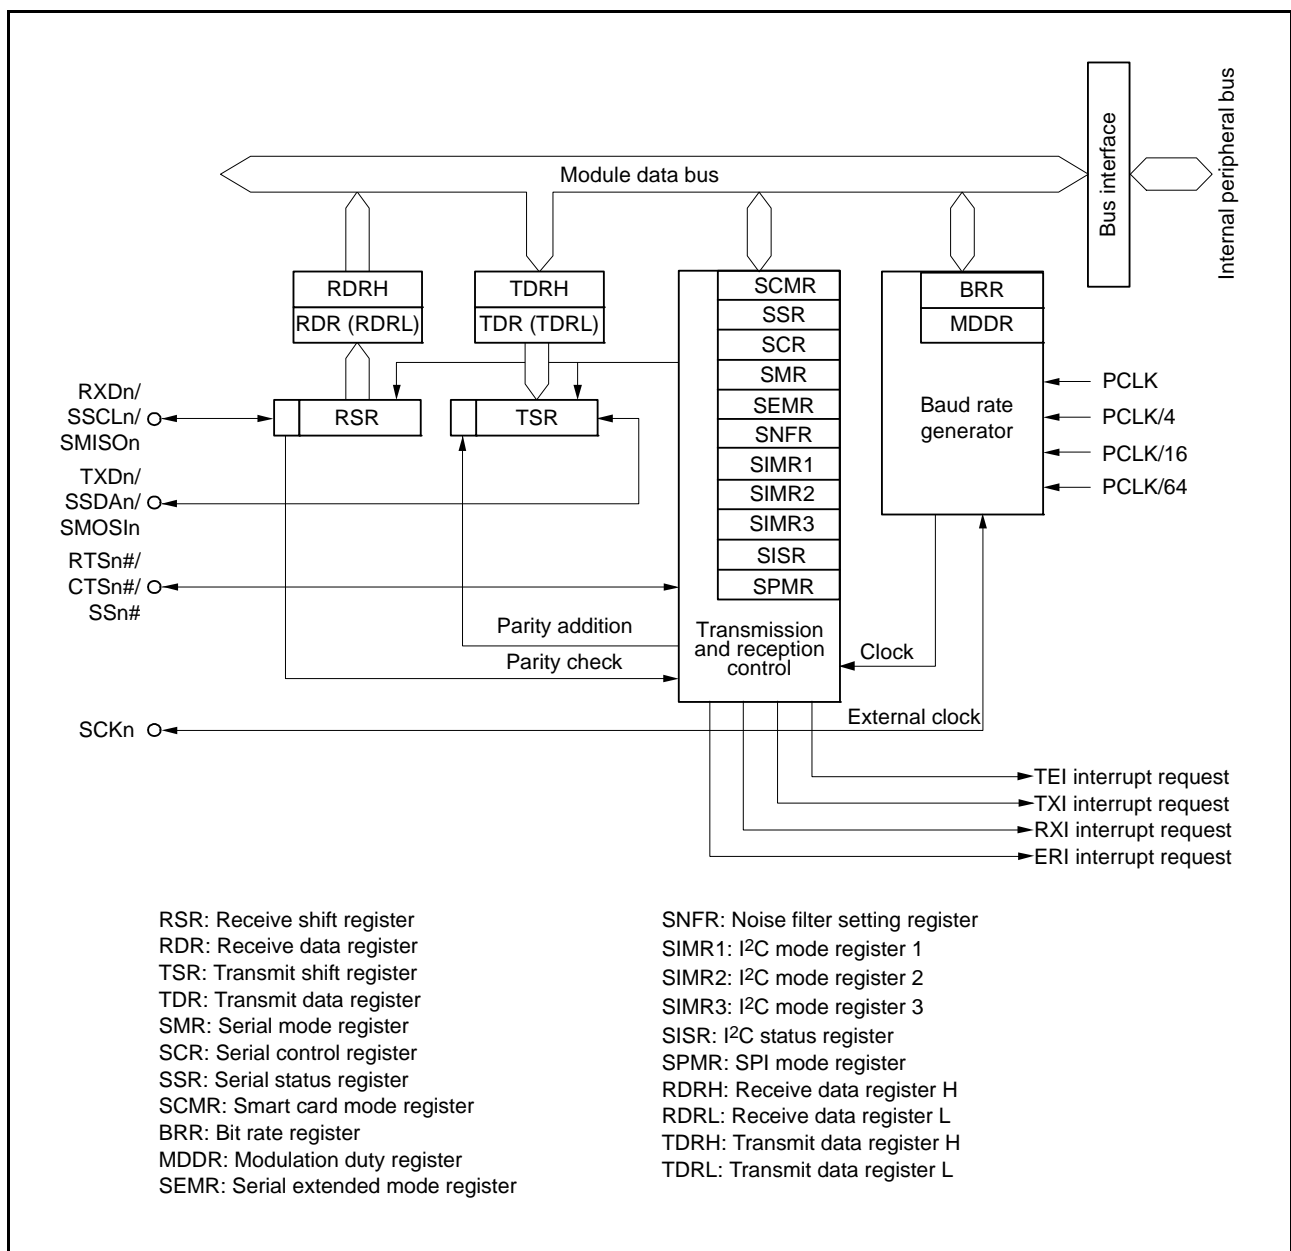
Internal peripheral bus

Bus interface

Module data bus

RDRH
RDR (RDRL)

TDRH
TDR (TDRL)

SCMR
SSR
SCR
SMR
SEMR
SNFR
SIMR1
SIMR2
SIMR3
SISR
SPMR

BRR
MDDR

Baud rate generator

PCLK
PCLK/4
PCLK/16
PCLK/64

RXDn/
SSCLn/
SMISOn

RSR

TSR

TXDn/
SSDAn/
SMOSIn

RTSn#/
CTSn#/
SSn#

Parity addition

Parity check

Transmission and reception control

Clock

External clock

SCKn

TEI interrupt request
TXI interrupt request
RXI interrupt request
ERI interrupt request

RSR: Receive shift register
RDR: Receive data register
TSR: Transmit shift register
TDR: Transmit data register
SMR: Serial mode register
SCR: Serial control register
SSR: Serial status register
SCMR: Smart card mode register
BRR: Bit rate register
MDDR: Modulation duty register
SEMR: Serial extended mode register

SNFR: Noise filter setting register
SIMR1: I$^2$C mode register 1
SIMR2: I$^2$C mode register 2
SIMR3: I$^2$C mode register 3
SISR: I$^2$C status register
SPMR: SPI mode register
RDRH: Receive data register H
RDRL: Receive data register L
TDRH: Transmit data register H
TDRL: Transmit data register L